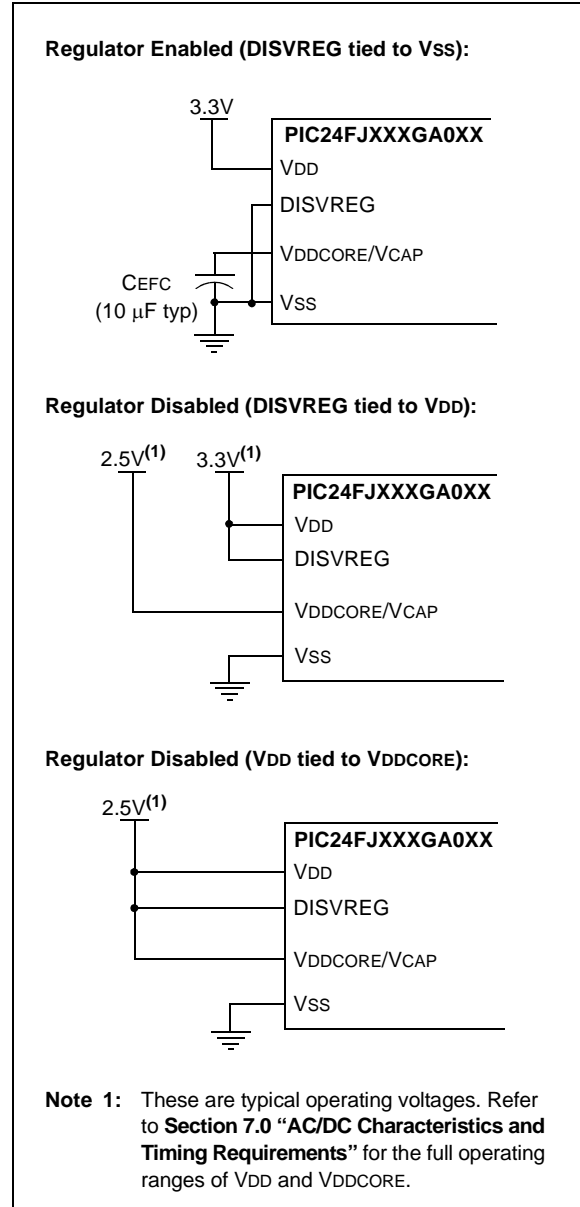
**Regulator Enabled (DISVREG tied to VSS):**

3.3V

PIC24FJXXXGA0XX

VDD

DISVREG

VDDCORE/VCAP

CEFC
(10 μF typ)

VSS

**Regulator Disabled (DISVREG tied to VDD):**

2.5V$^{(1)}$ 3.3V$^{(1)}$

PIC24FJXXXGA0XX

VDD

DISVREG

VDDCORE/VCAP

VSS

**Regulator Disabled (VDD tied to VDDCORE):**

2.5V$^{(1)}$

PIC24FJXXXGA0XX

VDD

DISVREG

VDDCORE/VCAP

VSS

**Note 1:** These are typical operating voltages. Refer to **Section 7.0 "AC/DC Characteristics and Timing Requirements"** for the full operating ranges of VDD and VDDCORE.